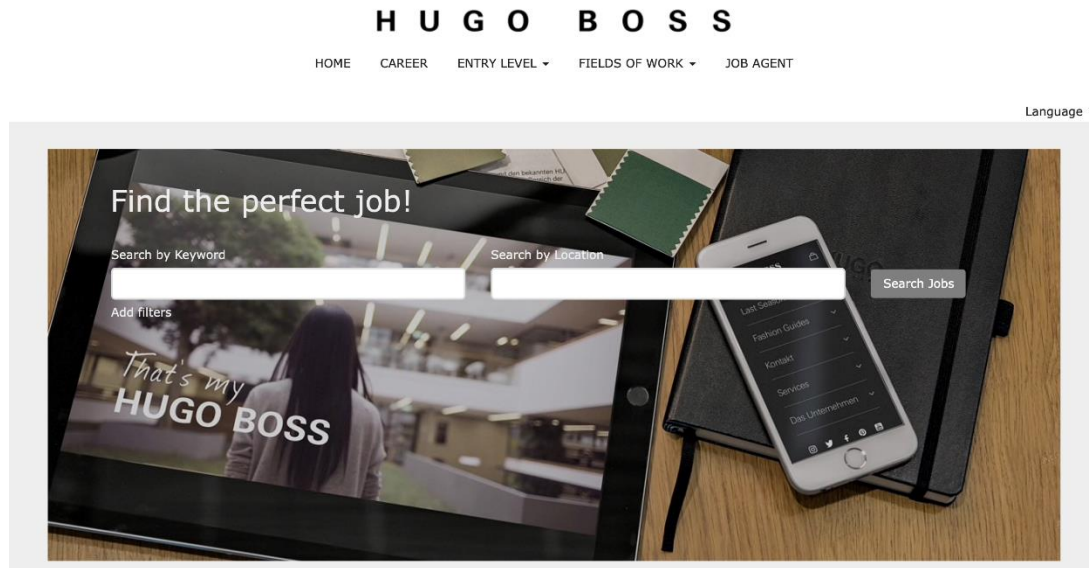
HUGO BOSS

HOME CAREER ENTRY LEVEL ▾ FIELDS OF WORK ▾ JOB AGENT

Language

Find the perfect job!

Search by Keyword

Search by Location

Search Jobs

Add filters

That's my HUGO BOSS

Last Season

Fashion Guides

Kontakt

Services

Das Unternehmen